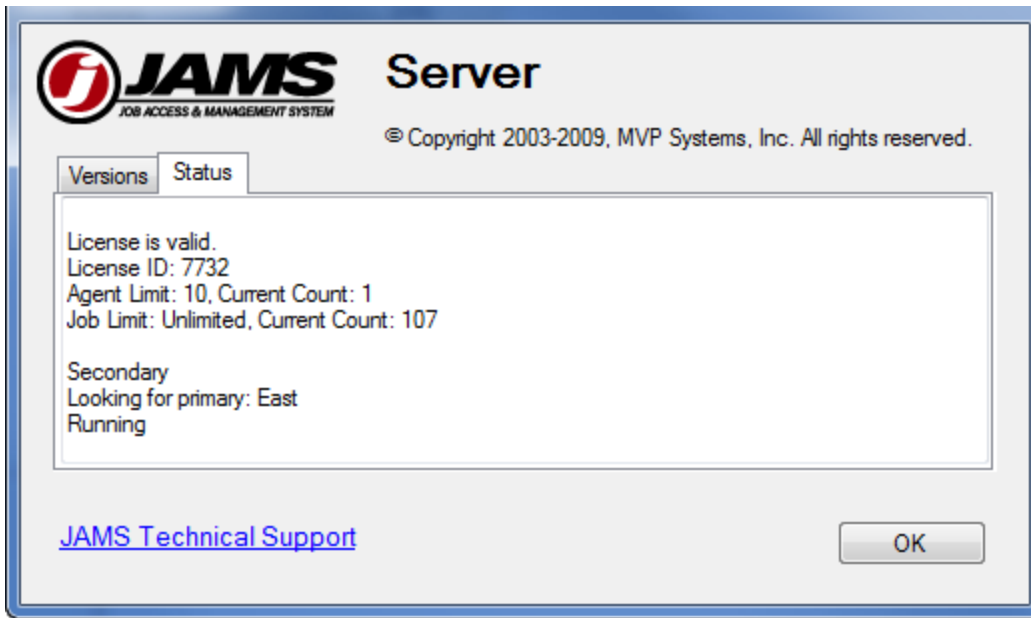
JAMS
JOB ACCESS & MANAGEMENT SYSTEM

Server

© Copyright 2003-2009, MVP Systems, Inc. All rights reserved.

Versions
Status

License is valid.
License ID: 7732
Agent Limit: 10, Current Count: 1
Job Limit: Unlimited, Current Count: 107

Secondary
Looking for primary: East
Running

JAMS Technical Support

OK